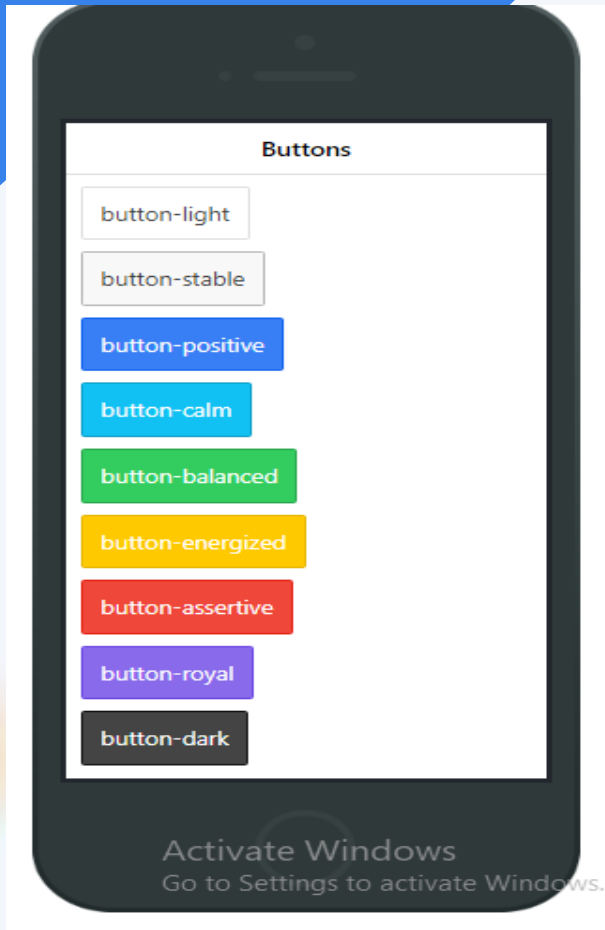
Buttons

button-light

button-stable

button-positive

button-calm

button-balanced

button-energized

button-assertive

button-royal

button-dark

Activate Windows
Go to Settings to activate Windows.